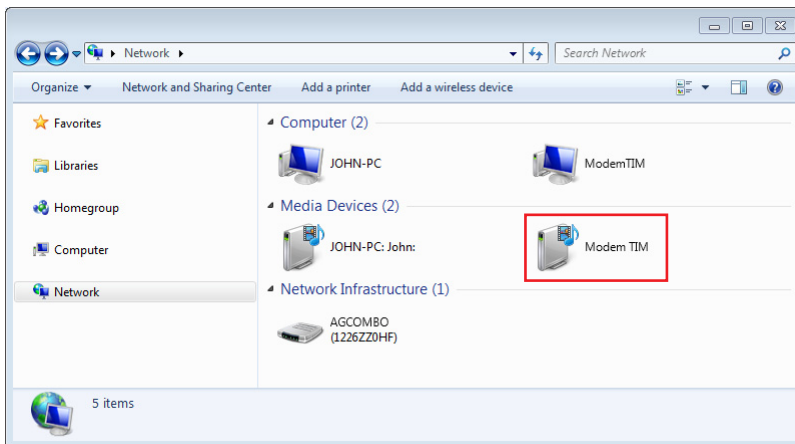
Network

Search Network

Organize ▾ Network and Sharing Center Add a printer Add a wireless device

Favorites

Libraries

Homegroup

Computer

Network

Computer (2)

JOHN-PC

ModemTIM

Media Devices (2)

JOHN-PC: John:

Modem TIM

Network Infrastructure (1)

AGCOMBO (1226ZZ0HF)

5 items